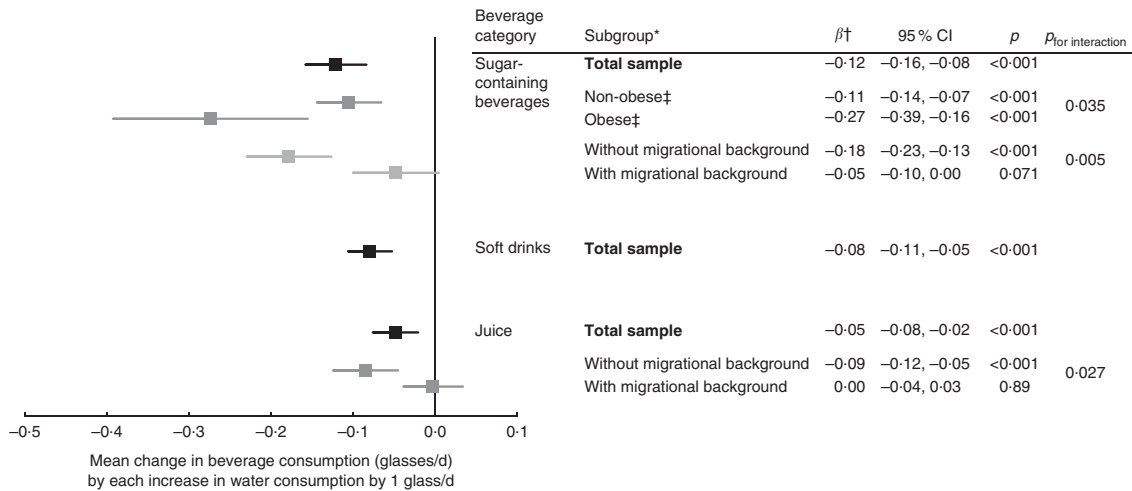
| Beverage category | Subgroup* | $\beta$† | 95 % CI | $p$ | $p_{\text{for interaction}}$ |
|---|---|---|---|---|---|
| Sugar-containing beverages | **Total sample** | −0·12 | −0·16, −0·08 | <0·001 | |
| | Non-obese‡ | −0·11 | −0·14, −0·07 | <0·001 | 0·035 |
| | Obese‡ | −0·27 | −0·39, −0·16 | <0·001 | |
| | Without migrational background | −0·18 | −0·23, −0·13 | <0·001 | 0·005 |
| | With migrational background | −0·05 | −0·10, 0·00 | 0·071 | |
| Soft drinks | **Total sample** | −0·08 | −0·11, −0·05 | <0·001 | |
| Juice | **Total sample** | −0·05 | −0·08, −0·02 | <0·001 | |
| | Without migrational background | −0·09 | −0·12, −0·05 | <0·001 | 0·027 |
| | With migrational background | 0·00 | −0·04, 0·03 | 0·89 | |

−0·5 −0·4 −0·3 −0·2 −0·1 0·0 0·1

Mean change in beverage consumption (glasses/d) by each increase in water consumption by 1 glass/d